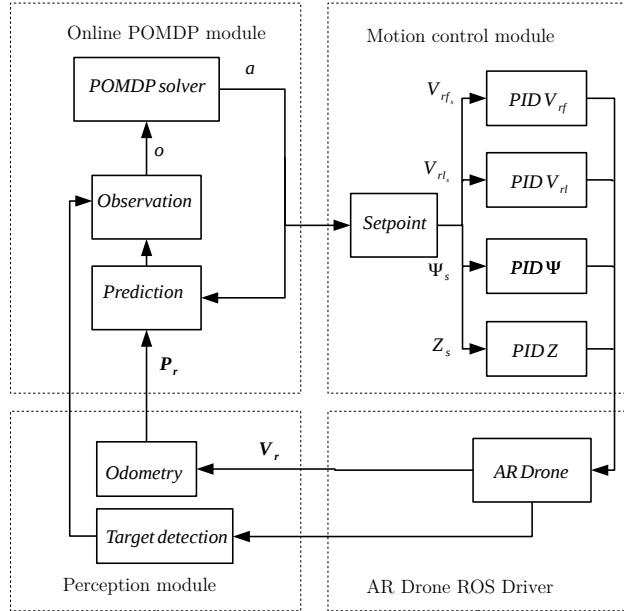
Online POMDP module

POMDP solver

a

o

Observation

Prediction

$P_r$

Motion control module

$V_{rf_s}$

$V_{rl_s}$

$\Psi_s$

$Z_s$

Setpoint

PID $V_{rf}$

PID $V_{rl}$

PID $\Psi$

PID Z

Odometry

$V_r$

Target detection

AR Drone

Perception module

AR Drone ROS Driver